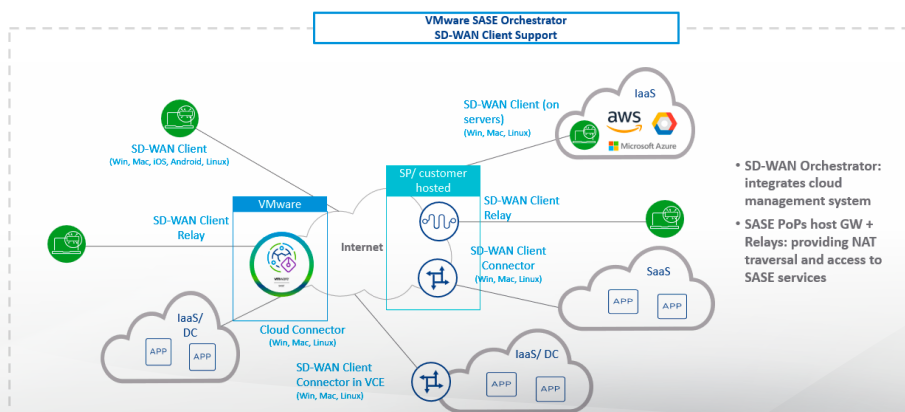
VMware SASE Orchestrator
SD-WAN Client Support

SD-WAN Client
(Win, Mac, iOS, Android, Linux)

SD-WAN Client Relay

VMware

IaaS/ DC
APP APP

Cloud Connector
(Win, Mac, Linux)

Internet

SD-WAN Client Connector in VCE
(Win, Mac, Linux)

SD-WAN Client (on servers)
(Win, Mac, Linux)

IaaS
aws
Microsoft Azure

SP/ customer hosted

SD-WAN Client Relay

SD-WAN Client Connector
(Win, Mac, Linux)

SaaS
APP APP

IaaS/ DC
APP APP

• SD-WAN Orchestrator: integrates cloud management system

• SASE PoPs host GW + Relays: providing NAT traversal and access to SASE services